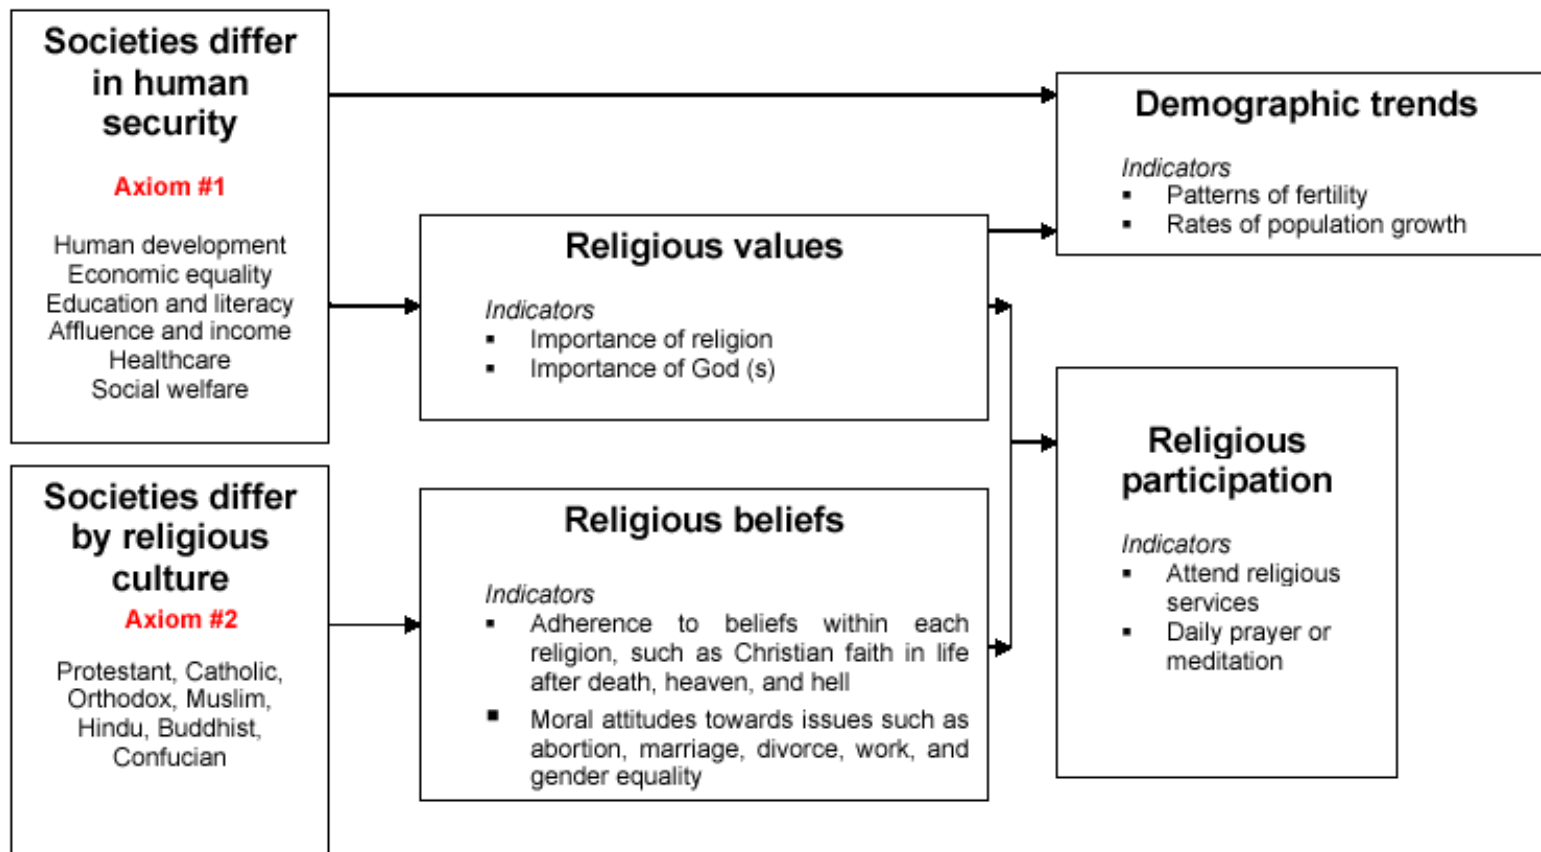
Societies differ in human security

Axiom #1

Human development
Economic equality
Education and literacy
Affluence and income
Healthcare
Social welfare

Societies differ by religious culture

Axiom #2

Protestant, Catholic, Orthodox, Muslim, Hindu, Buddhist, Confucian

Religious values

Indicators
▪ Importance of religion
▪ Importance of God (s)

Religious beliefs

Indicators
▪ Adherence to beliefs within each religion, such as Christian faith in life after death, heaven, and hell
▪ Moral attitudes towards issues such as abortion, marriage, divorce, work, and gender equality

Demographic trends

Indicators
▪ Patterns of fertility
▪ Rates of population growth

Religious participation

Indicators
▪ Attend religious services
▪ Daily prayer or meditation